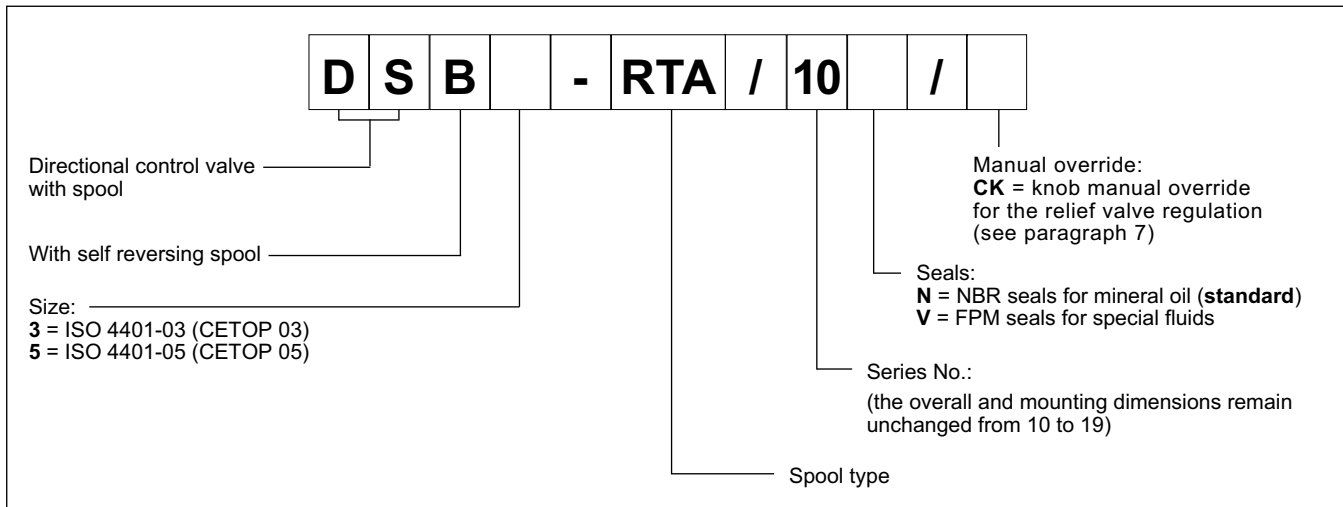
| D | S | B |  | - | RTA | / | 10 |  | / |  |
|---|---|---|---|---|---|---|---|---|---|---|

Directional control valve with spool

With self reversing spool

Size:
**3** = ISO 4401-03 (CETOP 03)
**5** = ISO 4401-05 (CETOP 05)

Manual override:
**CK** = knob manual override for the relief valve regulation (see paragraph 7)

Seals:
**N** = NBR seals for mineral oil (**standard**)
**V** = FPM seals for special fluids

Series No.:
(the overall and mounting dimensions remain unchanged from 10 to 19)

Spool type